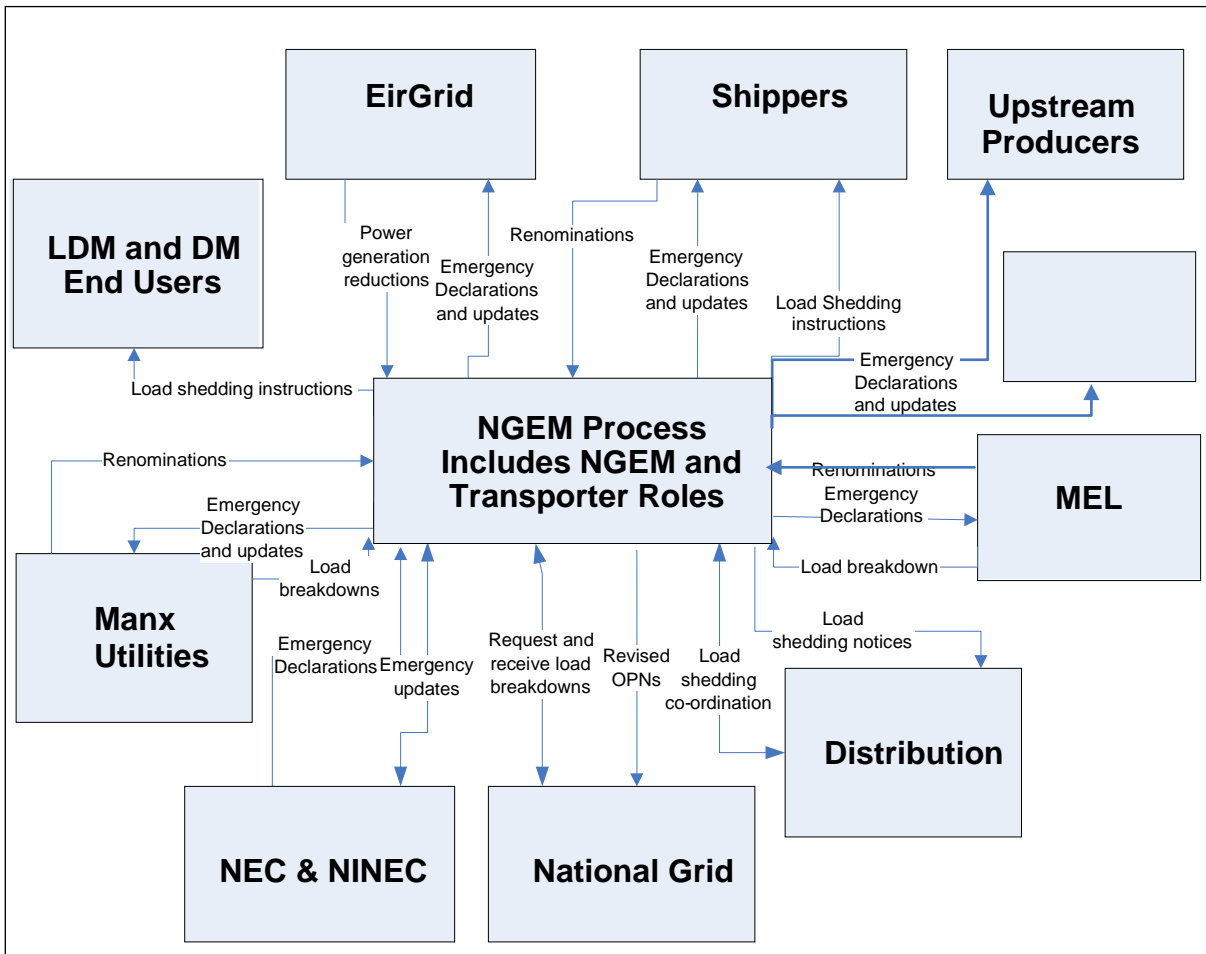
EirGrid

Shippers

Upstream Producers

LDM and DM End Users

Power generation reductions

Emergency Declarations and updates

Renominations

Emergency Declarations and updates

Load Shedding instructions

Emergency Declarations and updates

Load shedding instructions

NGEM Process Includes NGEM and Transporter Roles

Renominations

Renominations

Emergency Declarations

MEL

Emergency Declarations and updates

Load breakdowns

Load breakdown

Manx Utilities

Emergency Declarations

Emergency updates

Request and receive load breakdowns

Revised OPNs

Load shedding co-ordination

Load shedding notices

Distribution

NEC & NINEC

National Grid